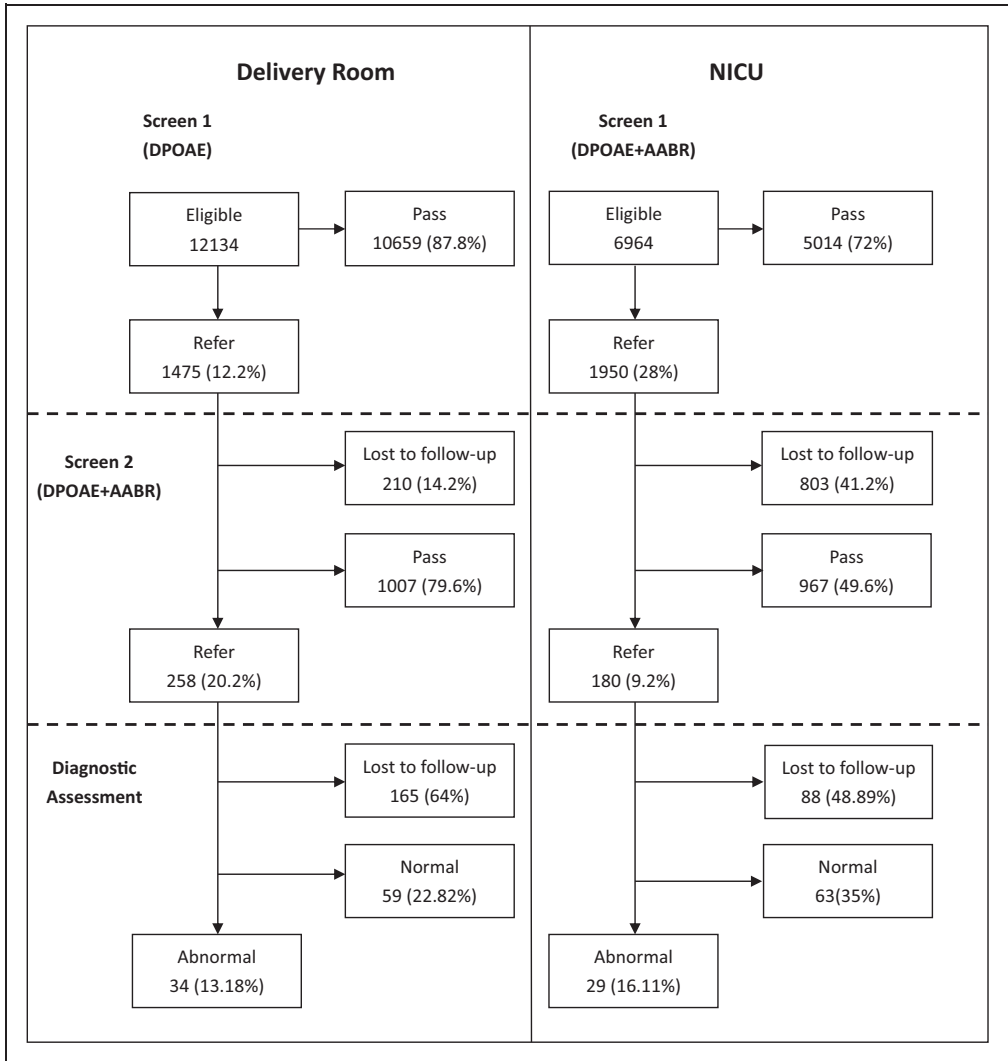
Delivery Room

Screen 1
(DPOAE)

Eligible
12134

Pass
10659 (87.8%)

Refer
1475 (12.2%)

Screen 2
(DPOAE+AABR)

Lost to follow-up
210 (14.2%)

Pass
1007 (79.6%)

Refer
258 (20.2%)

Diagnostic
Assessment

Lost to follow-up
165 (64%)

Normal
59 (22.82%)

Abnormal
34 (13.18%)

NICU

Screen 1
(DPOAE+AABR)

Eligible
6964

Pass
5014 (72%)

Refer
1950 (28%)

Lost to follow-up
803 (41.2%)

Pass
967 (49.6%)

Refer
180 (9.2%)

Lost to follow-up
88 (48.89%)

Normal
63(35%)

Abnormal
29 (16.11%)